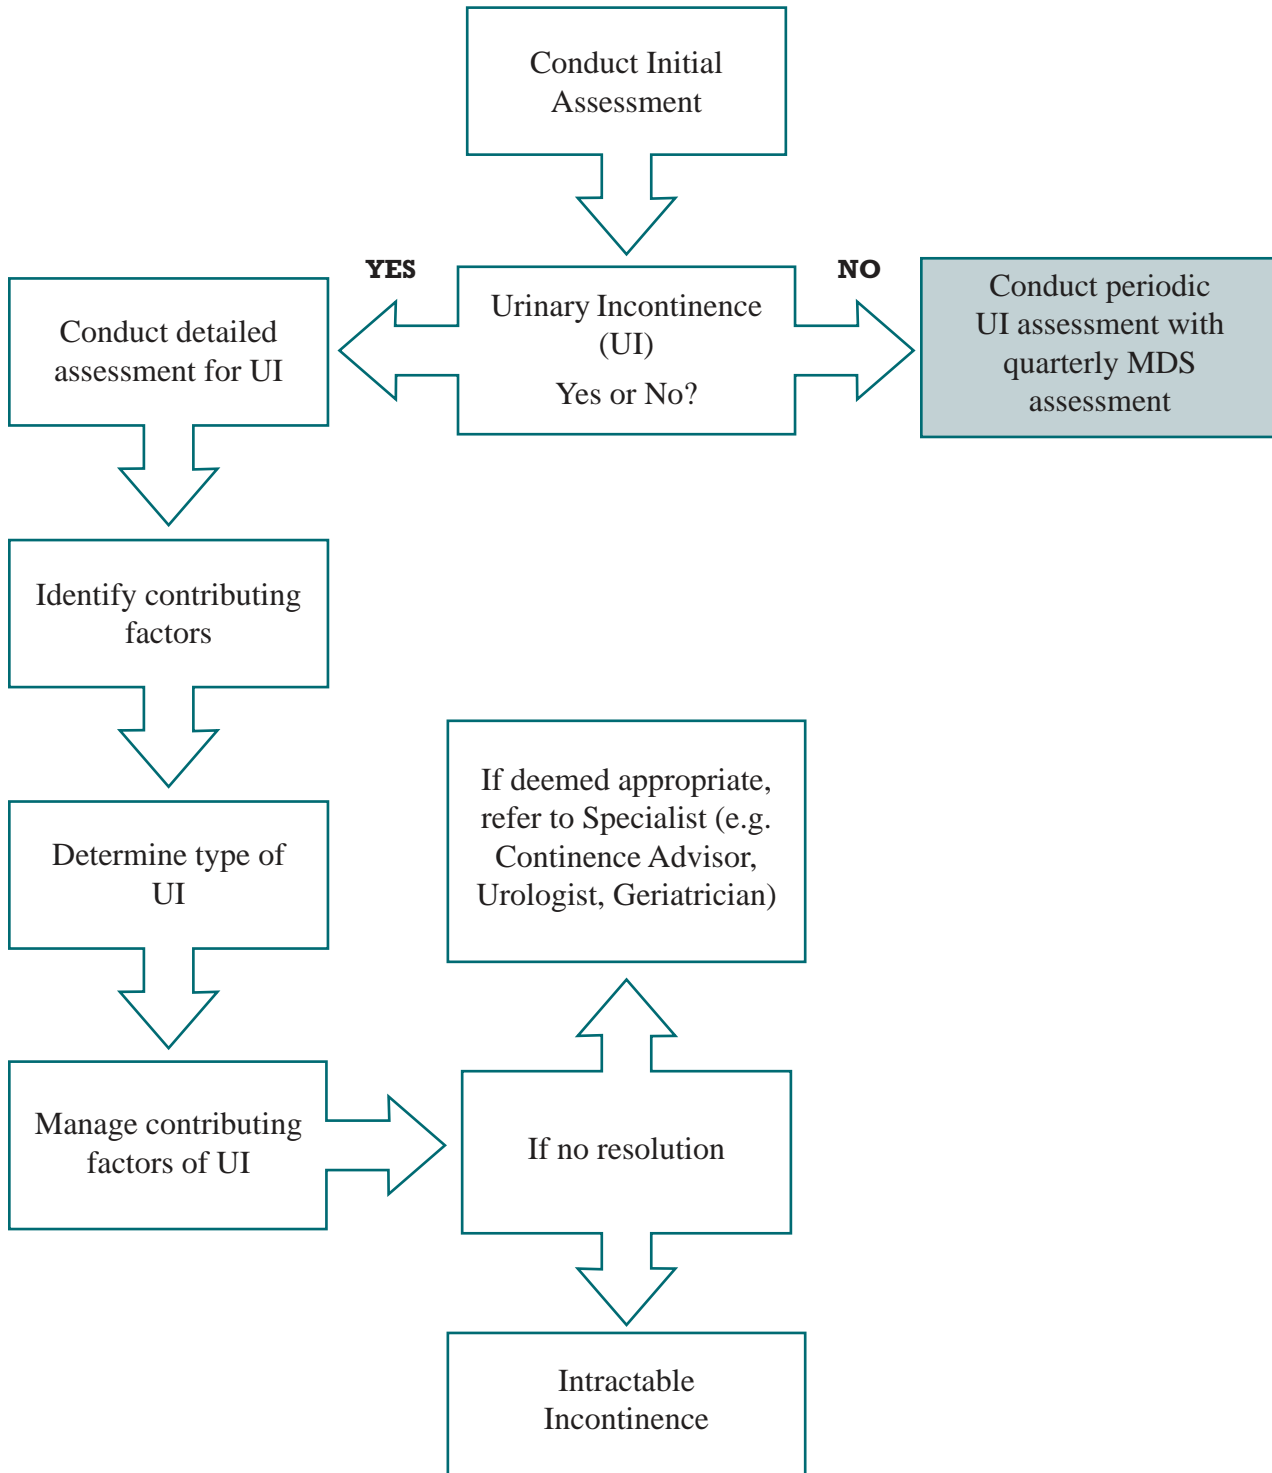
Conduct Initial Assessment

YES

Urinary Incontinence (UI)
Yes or No?

NO

Conduct detailed assessment for UI

Conduct periodic UI assessment with quarterly MDS assessment

Identify contributing factors

Determine type of UI

If deemed appropriate, refer to Specialist (e.g. Continence Advisor, Urologist, Geriatrician)

Manage contributing factors of UI

If no resolution

Intractable Incontinence